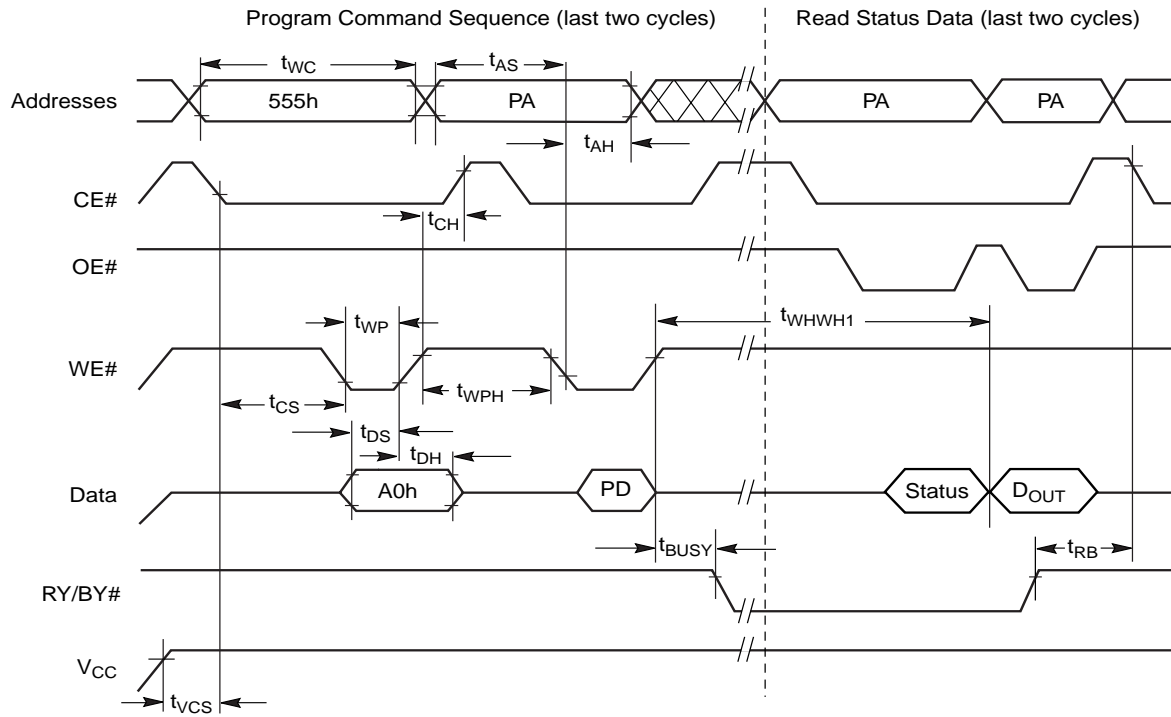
Program Command Sequence (last two cycles)

Read Status Data (last two cycles)

$t_{WC}$

$t_{AS}$

Addresses

555h

PA

PA

PA

$t_{AH}$

CE#

$t_{CH}$

OE#

$t_{WP}$

$t_{WHWH1}$

WE#

$t_{CS}$

$t_{WPH}$

$t_{DS}$

$t_{DH}$

Data

A0h

PD

Status

$D_{OUT}$

$t_{BUSY}$

$t_{RB}$

RY/BY#

$V_{CC}$

$t_{VCS}$